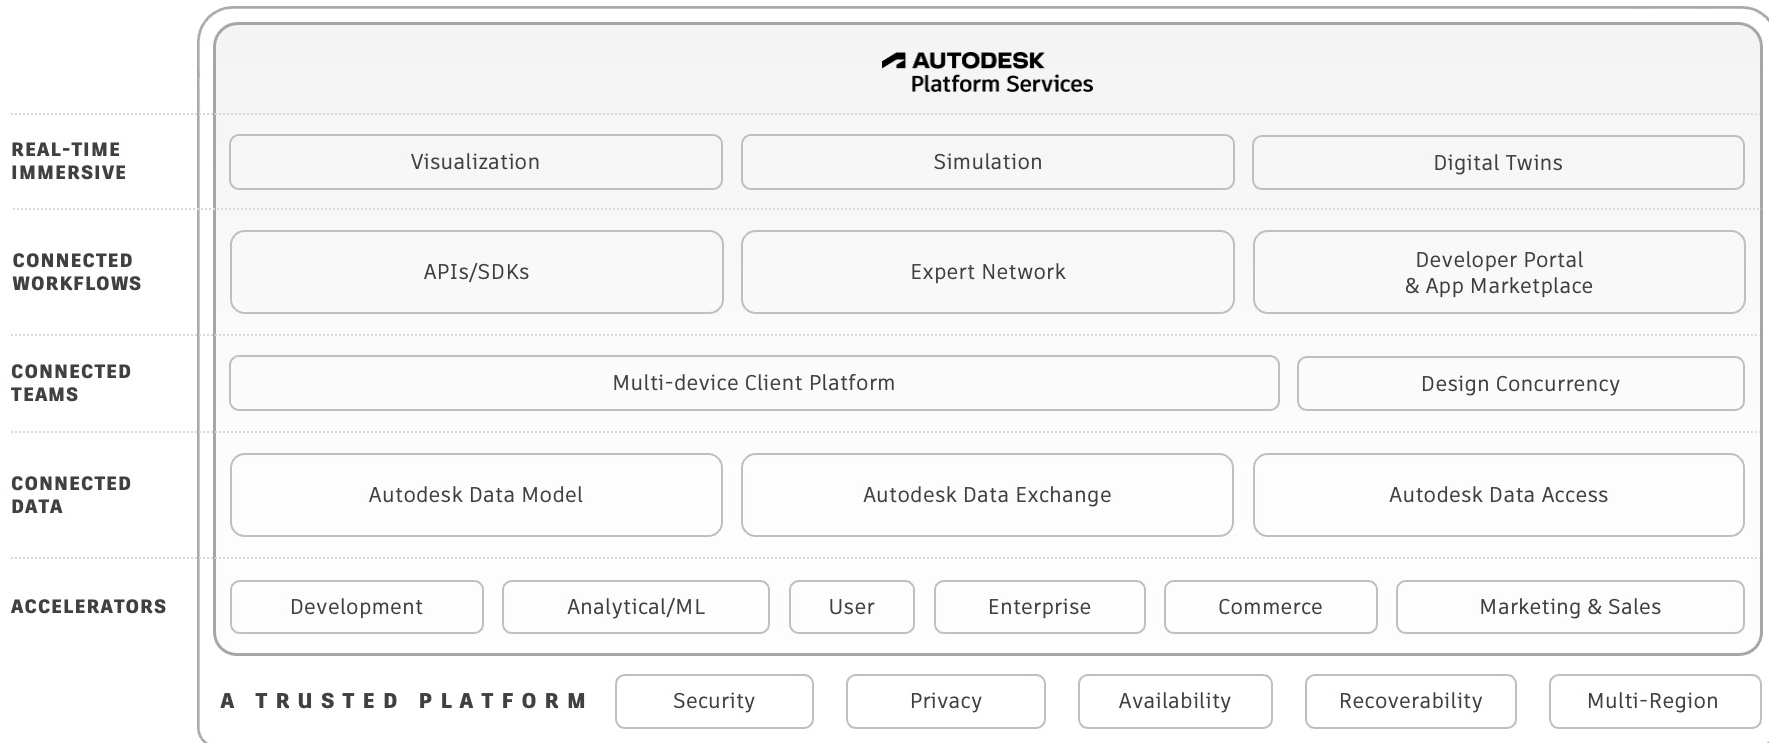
AUTODESK
Platform Services

REAL-TIME IMMERSIVE

Visualization

Simulation

Digital Twins

CONNECTED WORKFLOWS

APIs/SDKs

Expert Network

Developer Portal & App Marketplace

CONNECTED TEAMS

Multi-device Client Platform

Design Concurrency

CONNECTED DATA

Autodesk Data Model

Autodesk Data Exchange

Autodesk Data Access

ACCELERATORS

Development

Analytical/ML

User

Enterprise

Commerce

Marketing & Sales

A TRUSTED PLATFORM

Security

Privacy

Availability

Recoverability

Multi-Region